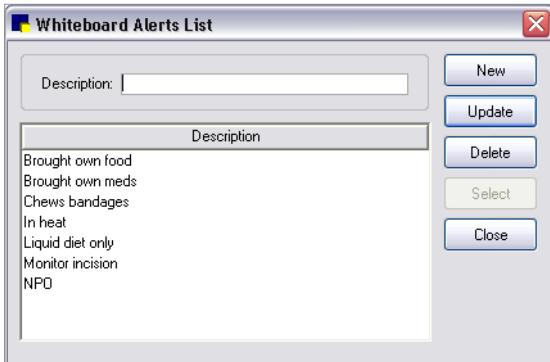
Whiteboard Alerts List

Description:

New
Update
Delete
Select
Close

| Description |
|---|
| Brought own food |
| Brought own meds |
| Chews bandages |
| In heat |
| Liquid diet only |
| Monitor incision |
| NPO |